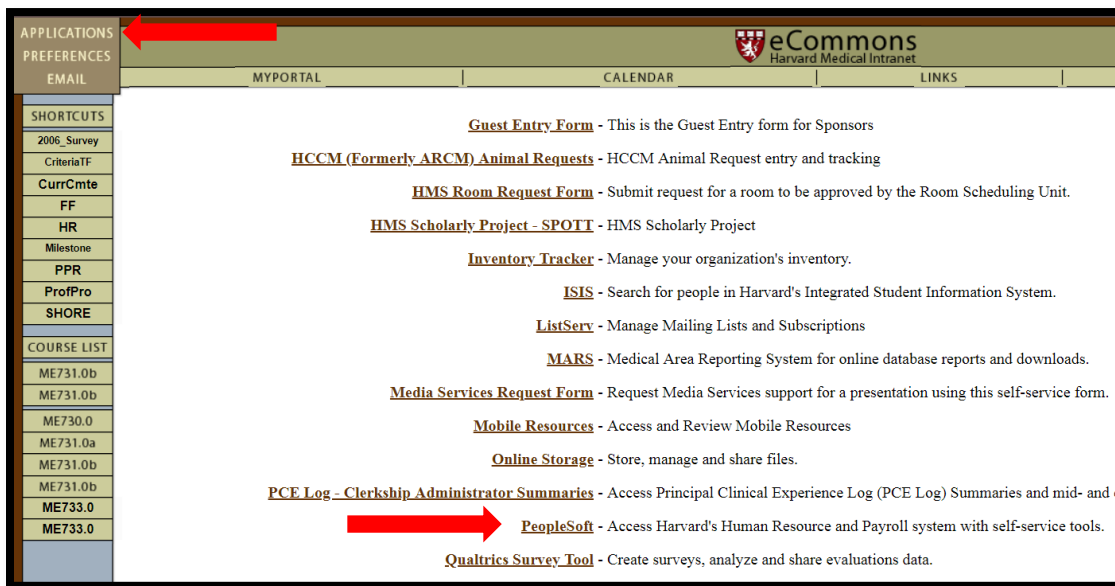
APPLICATIONS
PREFERENCES
EMAIL

eCommons
Harvard Medical Intranet

MYPORTAL | CALENDAR | LINKS

SHORTCUTS
2006_Survey
CriteriaTF
CurrCmte
FF
HR
Milestone
PPR
ProfPro
SHORE

COURSE LIST
ME731.0b
ME731.0b
ME730.0
ME731.0a
ME731.0b
ME731.0b
ME733.0
ME733.0

Guest Entry Form - This is the Guest Entry form for Sponsors

HCCM (Formerly ARCM) Animal Requests - HCCM Animal Request entry and tracking

HMS Room Request Form - Submit request for a room to be approved by the Room Scheduling Unit.

HMS Scholarly Project - SPOTT - HMS Scholarly Project

Inventory Tracker - Manage your organization's inventory.

ISIS - Search for people in Harvard's Integrated Student Information System.

ListServ - Manage Mailing Lists and Subscriptions

MARS - Medical Area Reporting System for online database reports and downloads.

Media Services Request Form - Request Media Services support for a presentation using this self-service form.

Mobile Resources - Access and Review Mobile Resources

Online Storage - Store, manage and share files.

PCE Log - Clerkship Administrator Summaries - Access Principal Clinical Experience Log (PCE Log) Summaries and mid- and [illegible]

PeopleSoft - Access Harvard's Human Resource and Payroll system with self-service tools.

Qualtrics Survey Tool - Create surveys, analyze and share evaluations data.